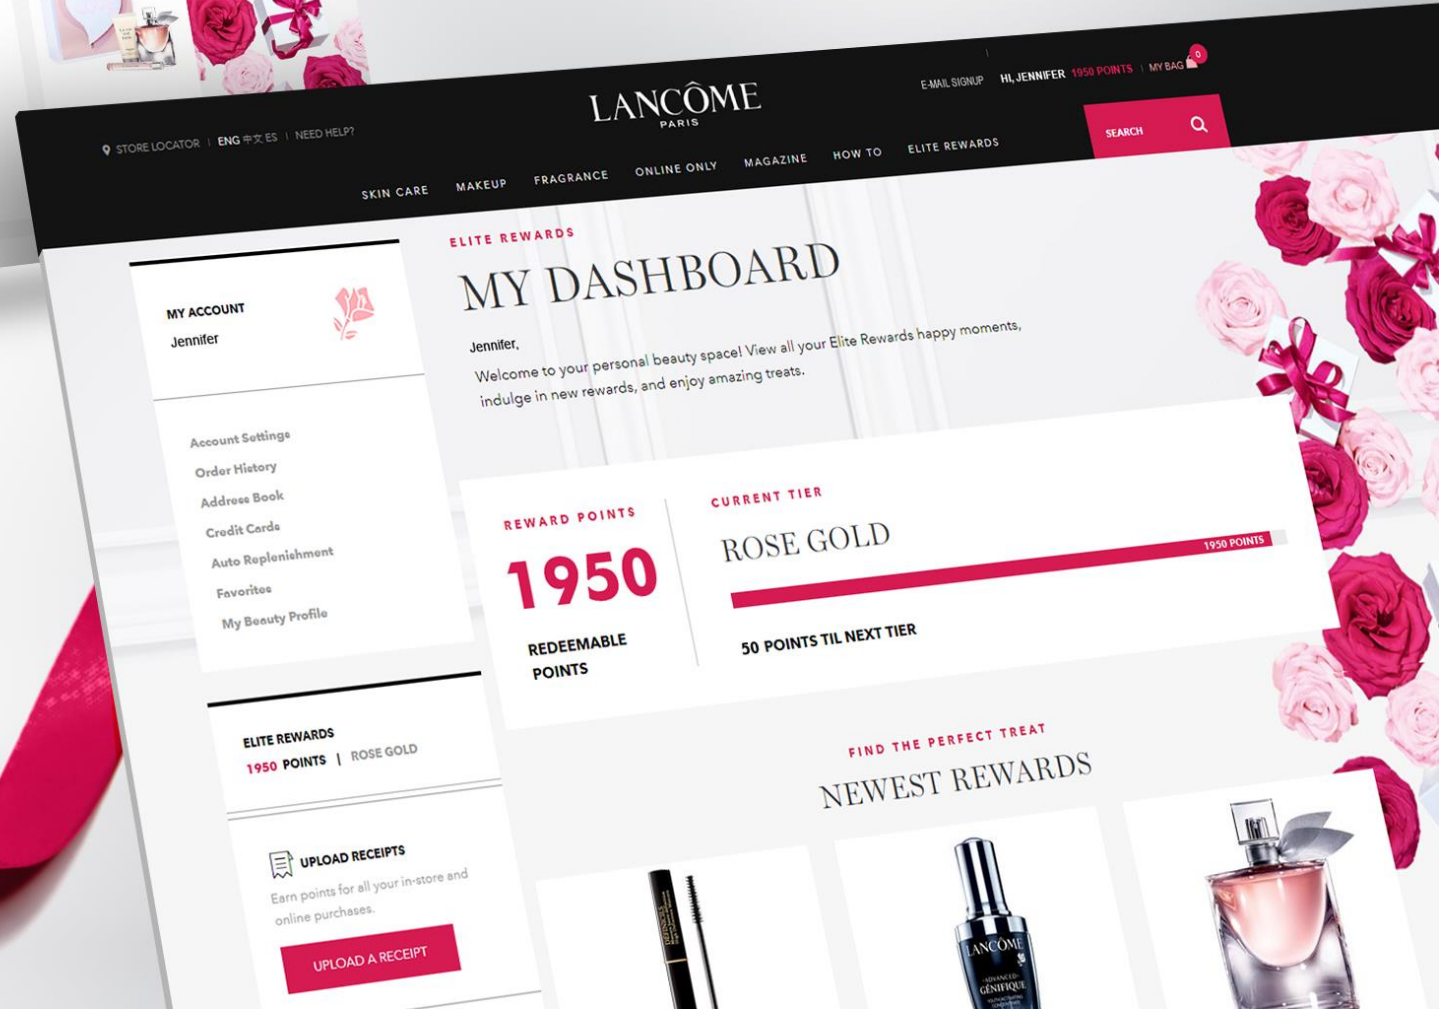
STORE LOCATOR | ENG 中文 ES | NEED HELP?

LANCÔME
PARIS

E-MAIL SIGNUP HI, JENNIFER 1950 POINTS | MY BAG 0

SEARCH

SKIN CARE MAKEUP FRAGRANCE ONLINE ONLY MAGAZINE HOW TO ELITE REWARDS

MY ACCOUNT
Jennifer

Account Settings
Order History
Address Book
Credit Cards
Auto Replenishment
Favorites
My Beauty Profile

ELITE REWARDS
1950 POINTS | ROSE GOLD

UPLOAD RECEIPTS
Earn points for all your in-store and online purchases.

UPLOAD A RECEIPT

ELITE REWARDS
MY DASHBOARD

Jennifer,
Welcome to your personal beauty space! View all your Elite Rewards happy moments, indulge in new rewards, and enjoy amazing treats.

REWARD POINTS
1950
REDEEMABLE POINTS

CURRENT TIER
ROSE GOLD
1950 POINTS
50 POINTS TIL NEXT TIER

FIND THE PERFECT TREAT
NEWEST REWARDS

LANCÔME
ADVANCED GÉNIFIQUE